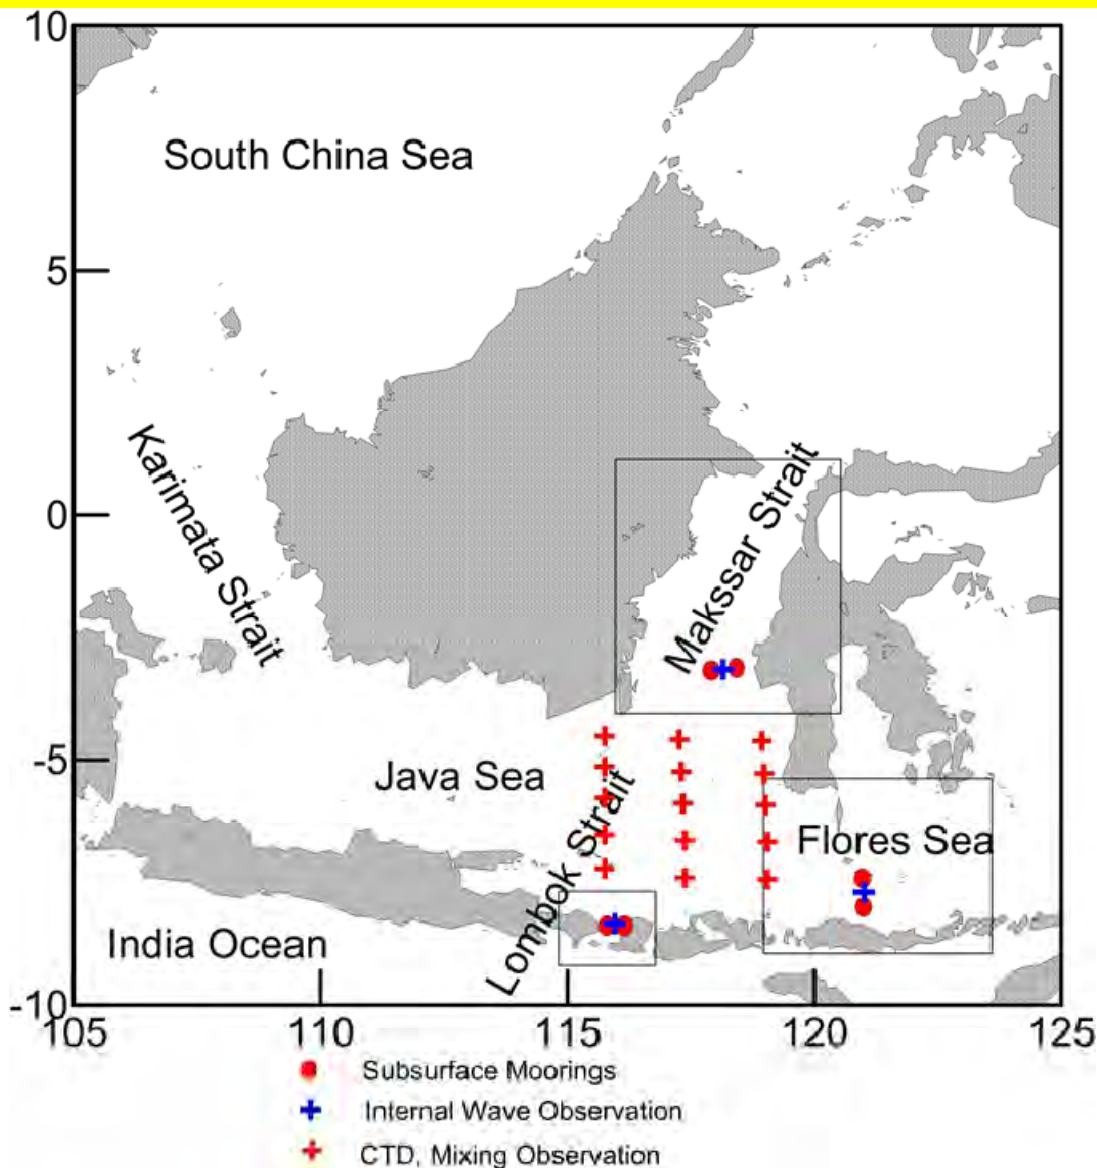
10
5
0
-5
-10
105
110
115
120
125

South China Sea

Karimata Strait

Makssar Strait

Java Sea

Lombok Strait

Flores Sea

India Ocean

Subsurface Moorings
Internal Wave Observation
CTD, Mixing Observation